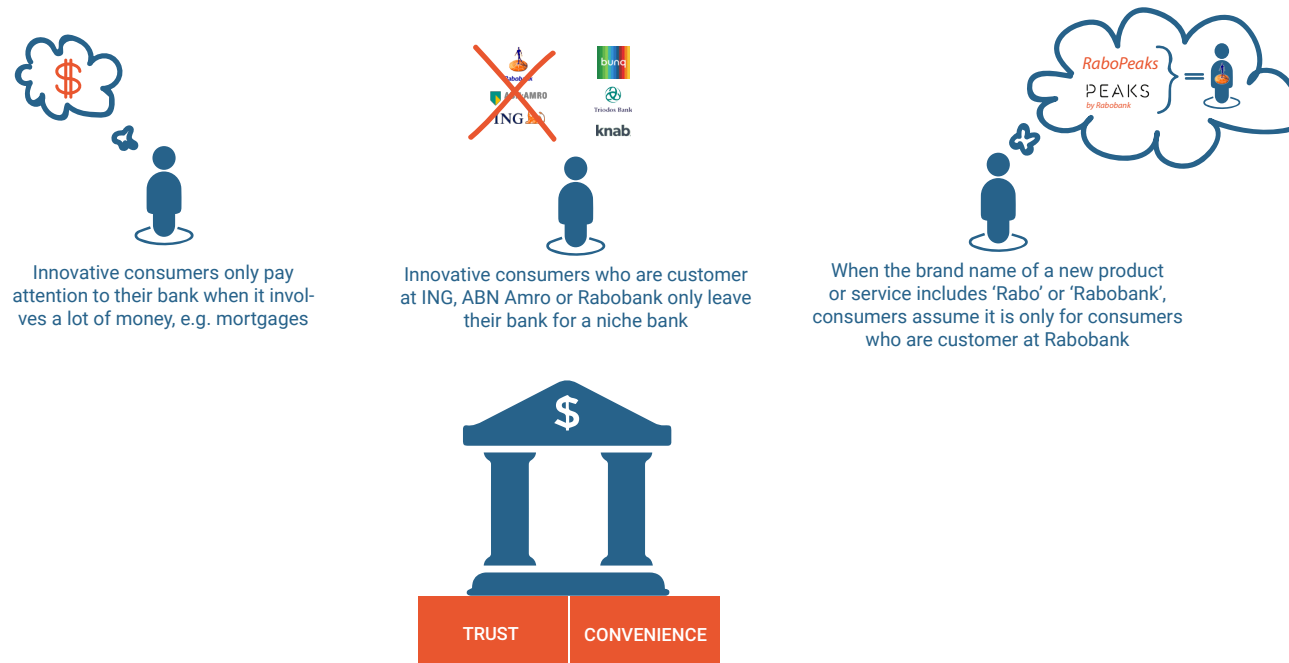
$

Rabobank
ABN AMRO
ING

bunq
Triodos Bank
knab

RaboPeaks
PEAKS
by Rabobank
=

Innovative consumers only pay attention to their bank when it involves a lot of money, e.g. mortgages

Innovative consumers who are customer at ING, ABN Amro or Rabobank only leave their bank for a niche bank

When the brand name of a new product or service includes 'Rabo' or 'Rabobank', consumers assume it is only for consumers who are customer at Rabobank

$

TRUST
CONVENIENCE